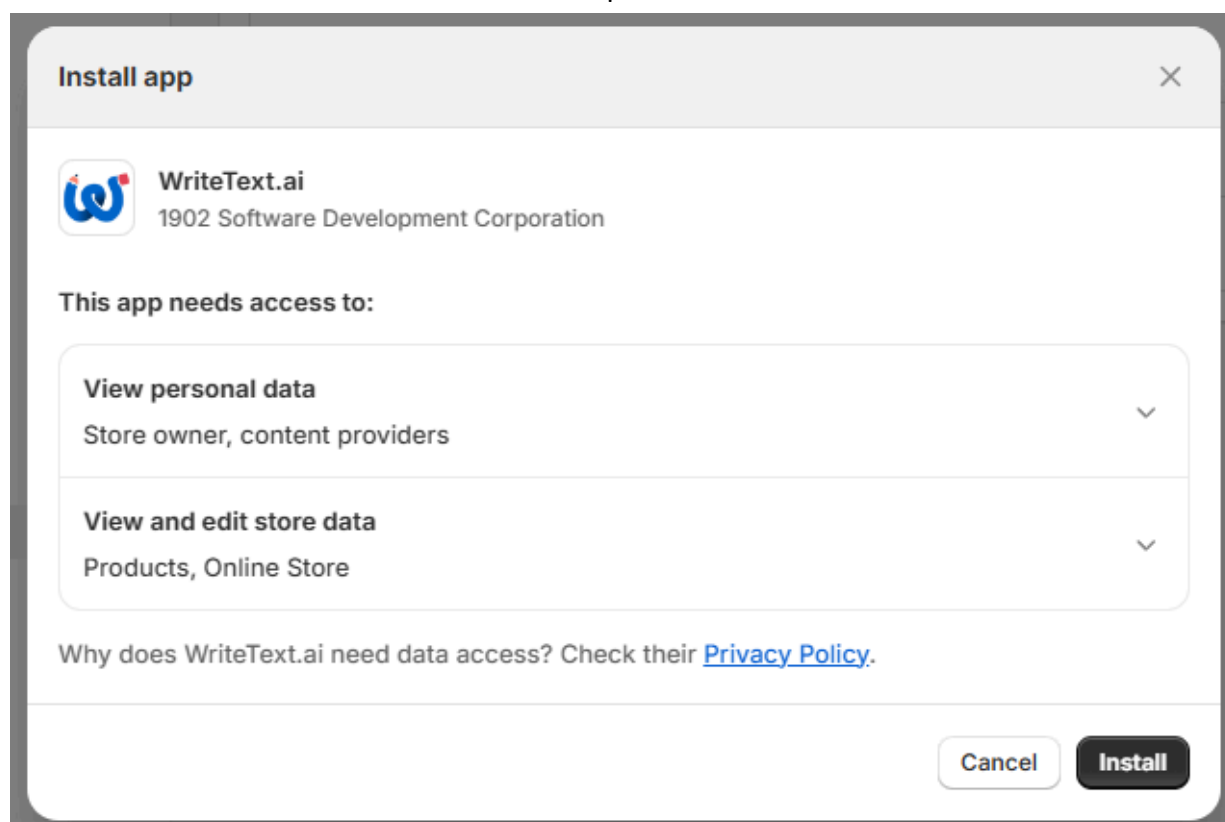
Install app

WriteText.ai
1902 Software Development Corporation

This app needs access to:

View personal data
Store owner, content providers

View and edit store data
Products, Online Store

Why does WriteText.ai need data access? Check their Privacy Policy.

Cancel
Install